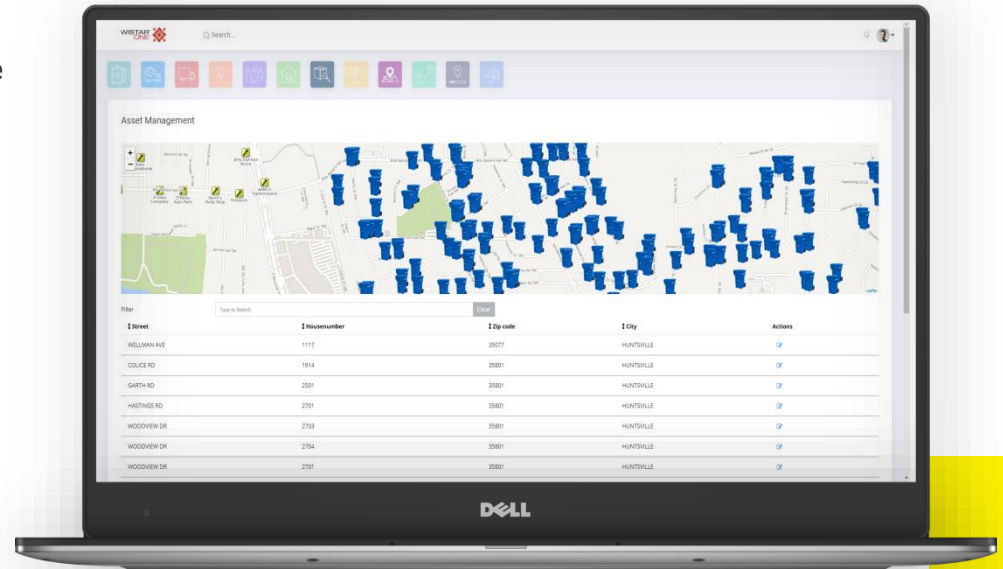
WISTAR ONE

Search...

Asset Management

+
−

Filter

Type to Search

Clear

| Street | Housenumber | Zip code | City | Actions |
|---|---|---|---|---|
| WELLMAN AVE | 1117 | 35077 | HUNTSVILLE | |
| COLICE RD | 1914 | 35801 | HUNTSVILLE | |
| GARTH RD | 2501 | 35801 | HUNTSVILLE | |
| HASTINGS RD | 2701 | 35801 | HUNTSVILLE | |
| WOODVIEW DR | 2703 | 35801 | HUNTSVILLE | |
| WOODVIEW DR | 2704 | 35801 | HUNTSVILLE | |
| WOODVIEW DR | 2701 | 35801 | HUNTSVILLE | |

DELL